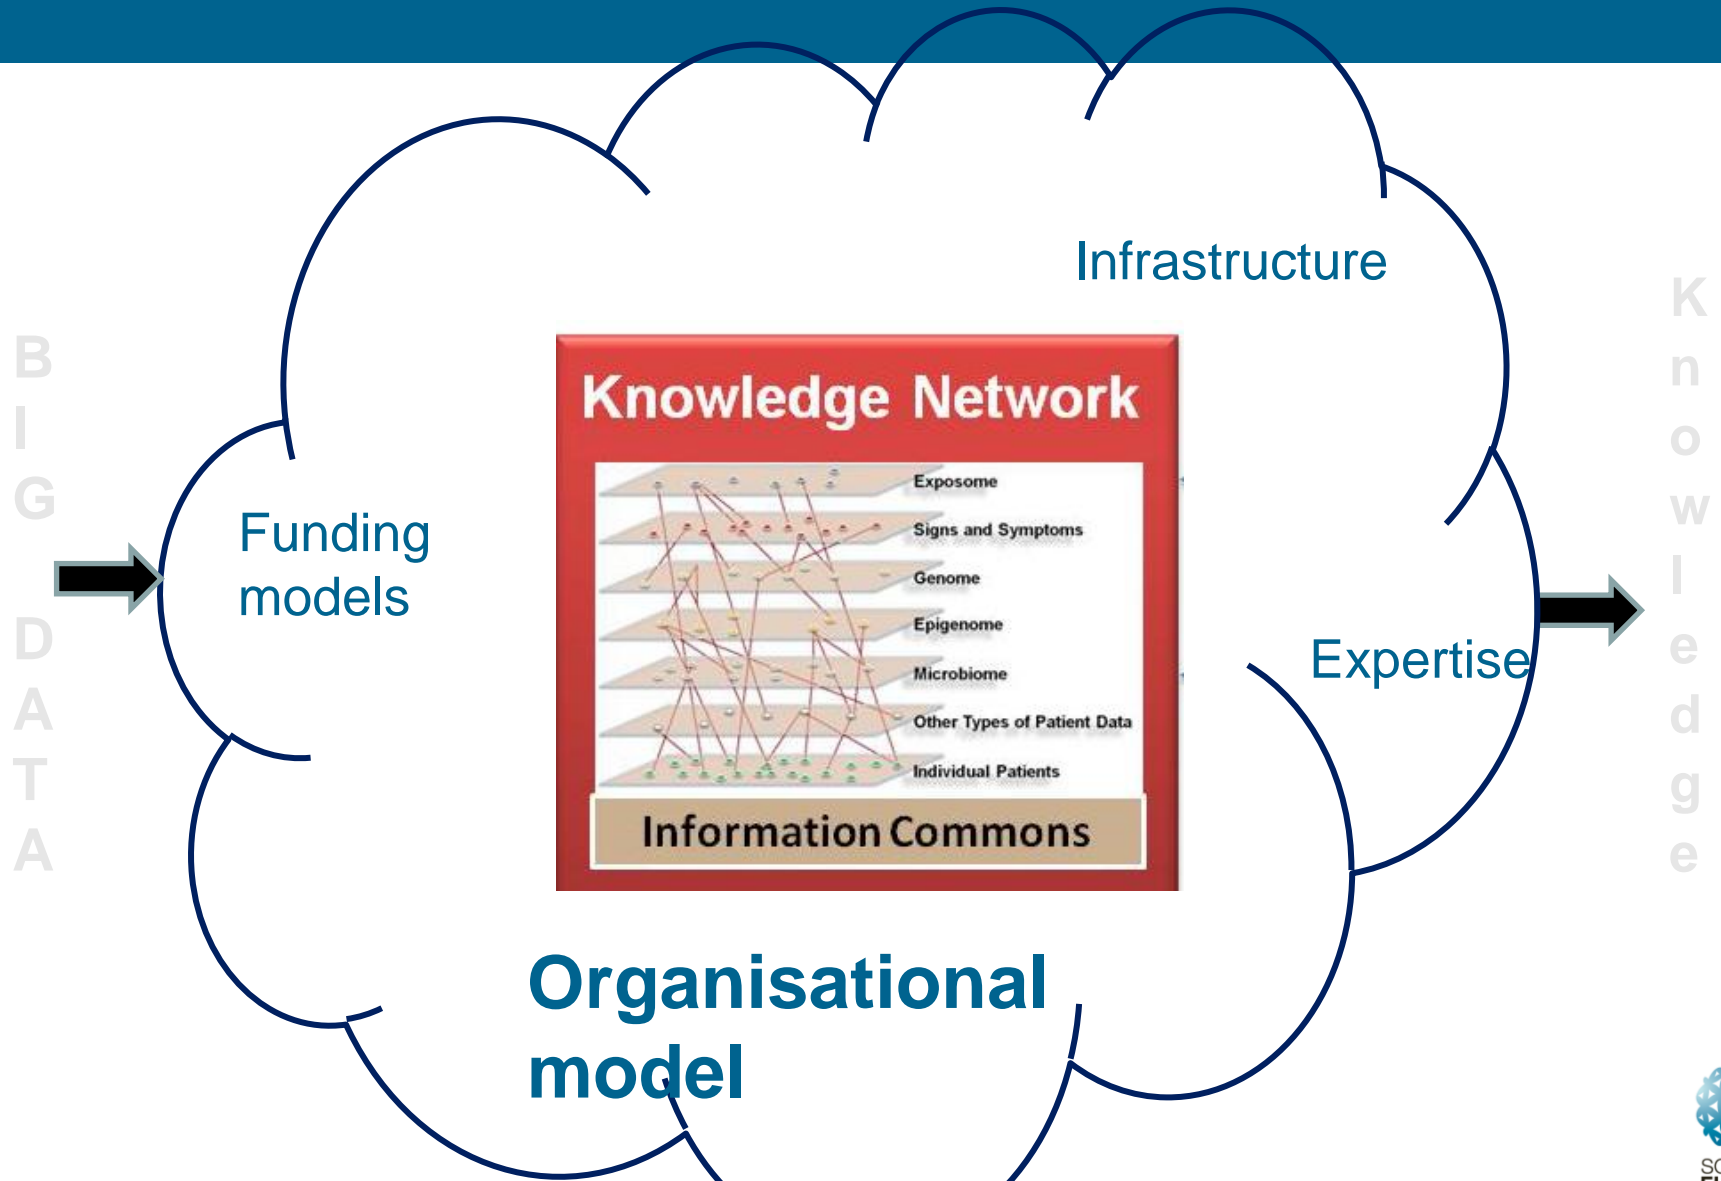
B
I
G

D
A
T
A

Funding models

Infrastructure

Knowledge Network

Exposome
Signs and Symptoms
Genome
Epigenome
Microbiome
Other Types of Patient Data
Individual Patients

Information Commons

Expertise

Organisational model

K
n
o
w
l
e
d
g
e

SC